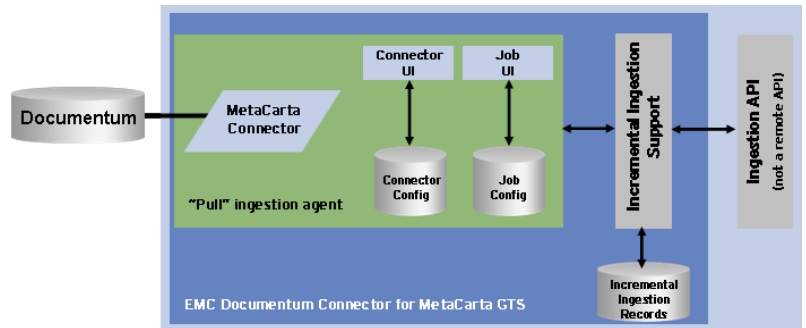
Documentum

MetaCarta Connector

Connector UI

Job UI

Connector Config

Job Config

"Pull" ingestion agent

Incremental Ingestion Support

Ingestion API (not a remote API)

Incremental Ingestion Records

EMC Documentum Connector for MetaCarta GTS